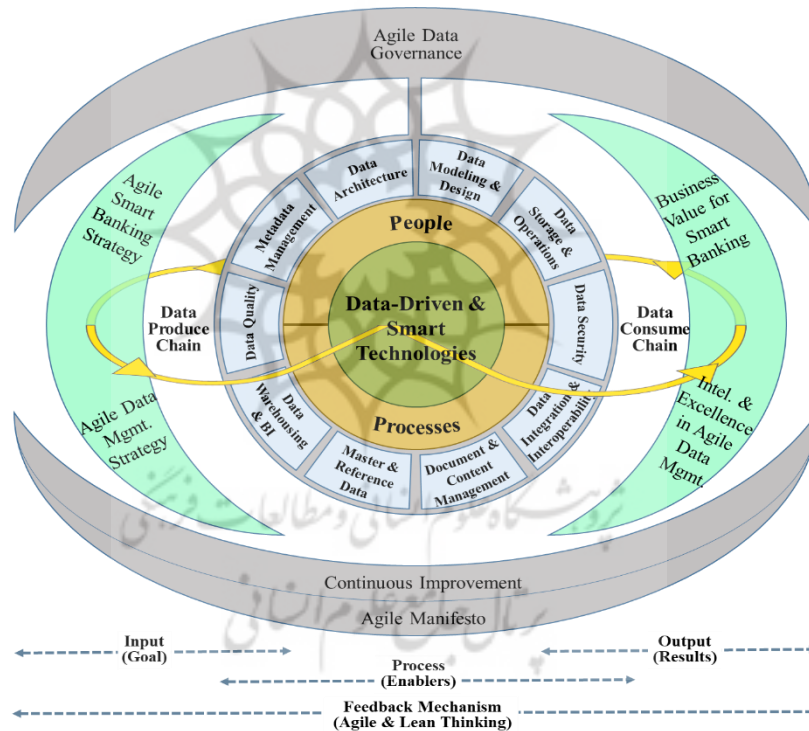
Agile Data Governance

Agile Smart Banking Strategy

Agile Data Mgmt. Strategy

Business Value for Smart Banking

Intel. & Excellence in Agile Data Mgmt.

Data Architecture

Data Modeling & Design

Data Storage & Operations

Data Security

Data Integration & Interoperability

Document & Content Management

Master & Reference Data

Data Warehousing & BI

Data Quality

Metadata Management

People

Data-Driven & Smart Technologies

Processes

Data Produce Chain

Data Consume Chain

Continuous Improvement

Agile Manifesto

Input (Goal)

Output (Results)

Process (Enablers)

Feedback Mechanism (Agile & Lean Thinking)

پژوهشگاه علوم انسانی و مطالعات فرهنگی
پرتال جامع علوم انسانی